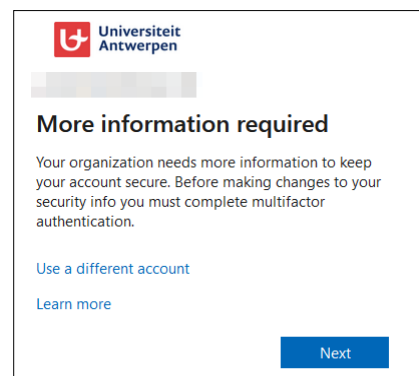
Universiteit
Antwerpen

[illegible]

More information required

Your organization needs more information to keep your account secure. Before making changes to your security info you must complete multifactor authentication.

Use a different account

Learn more

Next